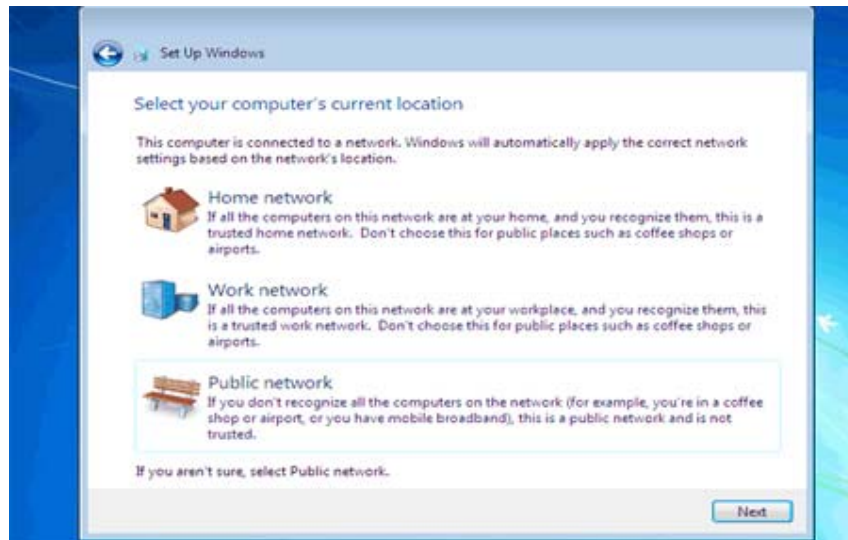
Set Up Windows

Select your computer's current location

This computer is connected to a network. Windows will automatically apply the correct network settings based on the network's location.

Home network
If all the computers on this network are at your home, and you recognize them, this is a trusted home network. Don't choose this for public places such as coffee shops or airports.

Work network
If all the computers on this network are at your workplace, and you recognize them, this is a trusted work network. Don't choose this for public places such as coffee shops or airports.

Public network
If you don't recognize all the computers on the network (for example, you're in a coffee shop or airport, or you have mobile broadband), this is a public network and is not trusted.

If you aren't sure, select Public network.

Next